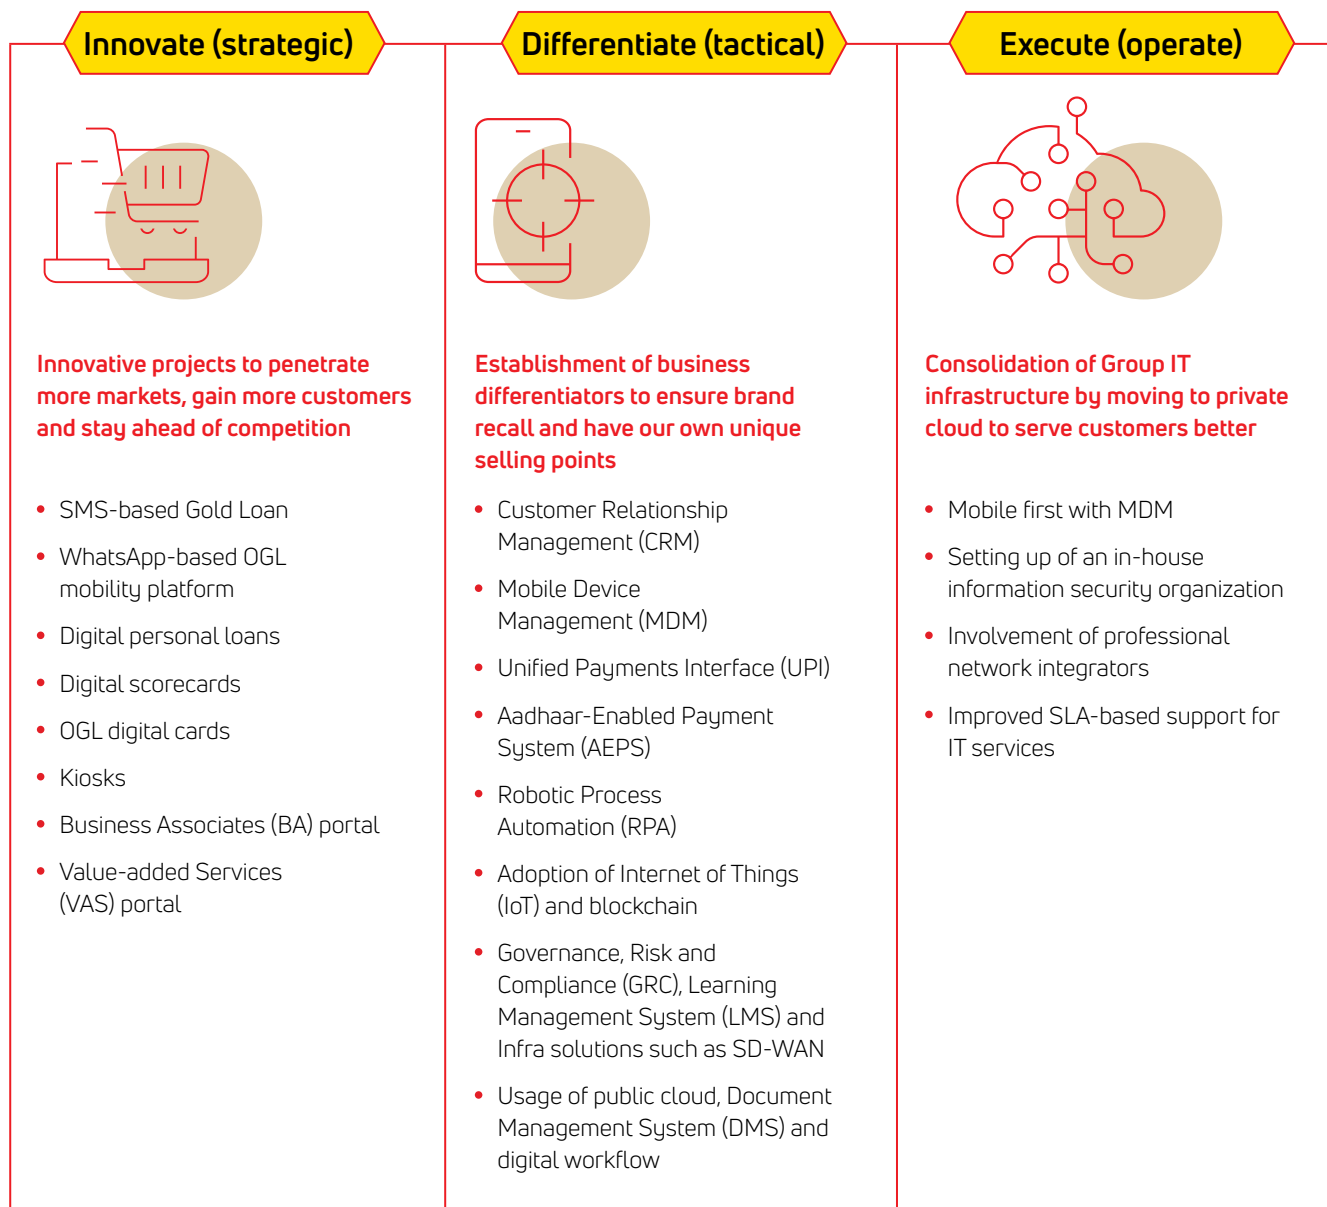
Innovate (strategic)

Innovative projects to penetrate more markets, gain more customers and stay ahead of competition

• SMS-based Gold Loan
• WhatsApp-based OGL mobility platform
• Digital personal loans
• Digital scorecards
• OGL digital cards
• Kiosks
• Business Associates (BA) portal
• Value-added Services (VAS) portal

Differentiate (tactical)

Establishment of business differentiators to ensure brand recall and have our own unique selling points

• Customer Relationship Management (CRM)
• Mobile Device Management (MDM)
• Unified Payments Interface (UPI)
• Aadhaar-Enabled Payment System (AEPS)
• Robotic Process Automation (RPA)
• Adoption of Internet of Things (IoT) and blockchain
• Governance, Risk and Compliance (GRC), Learning Management System (LMS) and Infra solutions such as SD-WAN
• Usage of public cloud, Document Management System (DMS) and digital workflow

Execute (operate)

Consolidation of Group IT infrastructure by moving to private cloud to serve customers better

• Mobile first with MDM
• Setting up of an in-house information security organization
• Involvement of professional network integrators
• Improved SLA-based support for IT services